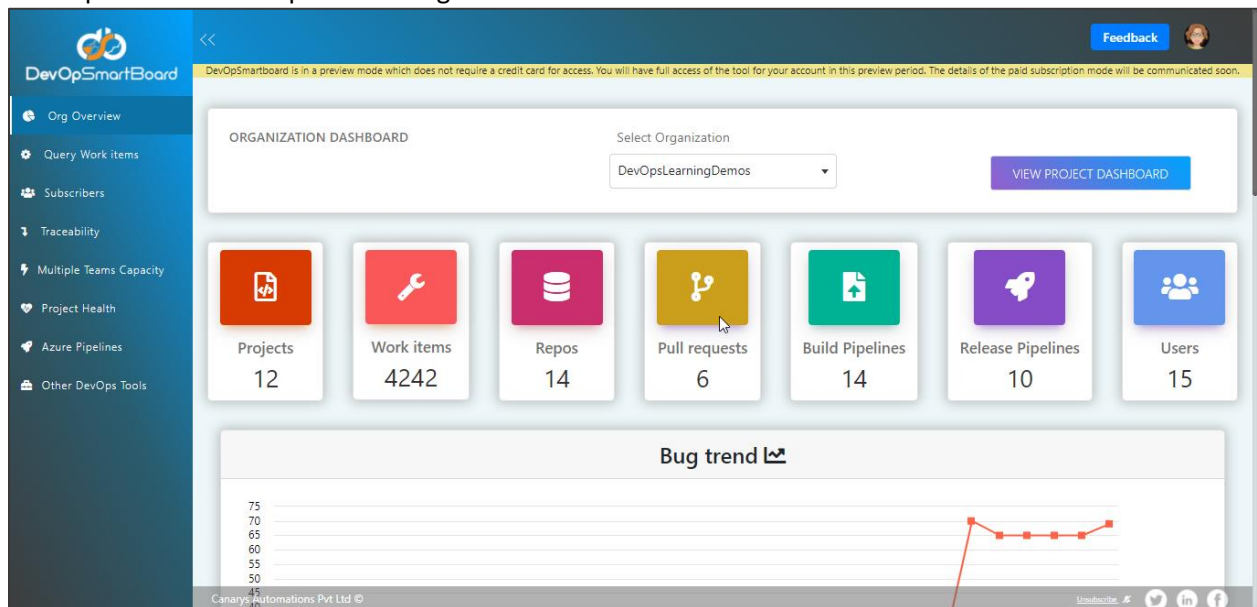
DevOpSmartBoard

<<

Feedback

DevOpSmartboard is in a preview mode which does not require a credit card for access. You will have full access of the tool for your account in this preview period. The details of the paid subscription mode will be communicated soon.

Org Overview
Query Work items
Subscribers
Traceability
Multiple Teams Capacity
Project Health
Azure Pipelines
Other DevOps Tools

ORGANIZATION DASHBOARD

Select Organization
DevOpsLearningDemos

VIEW PROJECT DASHBOARD

Projects
12

Work items
4242

Repos
14

Pull requests
6

Build Pipelines
14

Release Pipelines
10

Users
15

Bug trend

75
70
65
60
55
50
45

Canarys Automations Pvt Ltd ©

Unsubscribe